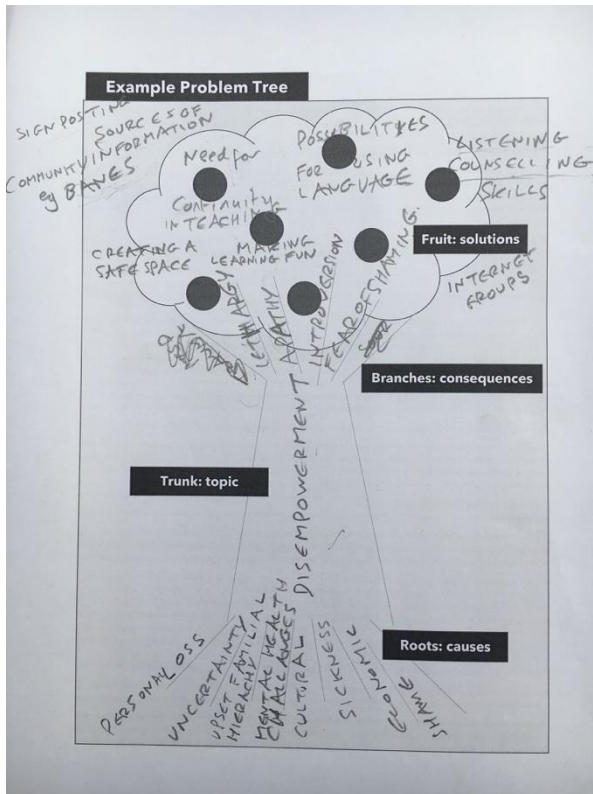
Example Problem Tree

SIGN POSTING
SOURCES OF
COMMUNITY INFORMATION
eg BANKS

Need for
CONTINUITY IN TEACHING

POSSIBILITIES
FOR USING
LANGUAGE

LISTENING
COUNSELLING
SKILLS

CREATING A
SAFE SPACE

MAKING
LEARNING FUN

INTERNET
GROUPS

Fruit: solutions

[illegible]
LETHARGY
APATHY
INTROVERSION
FEAR OF SHAMING
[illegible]

Branches: consequences

DISEMPOWERMENT

Trunk: topic

PERSONAL LOSS
UNCERTAINTY
UPSET FAMILIAL HIERACHY
MENTAL HEALTH CHALLENGES
CULTURAL
SICKNESS
ECONOMIC
SHAME

Roots: causes